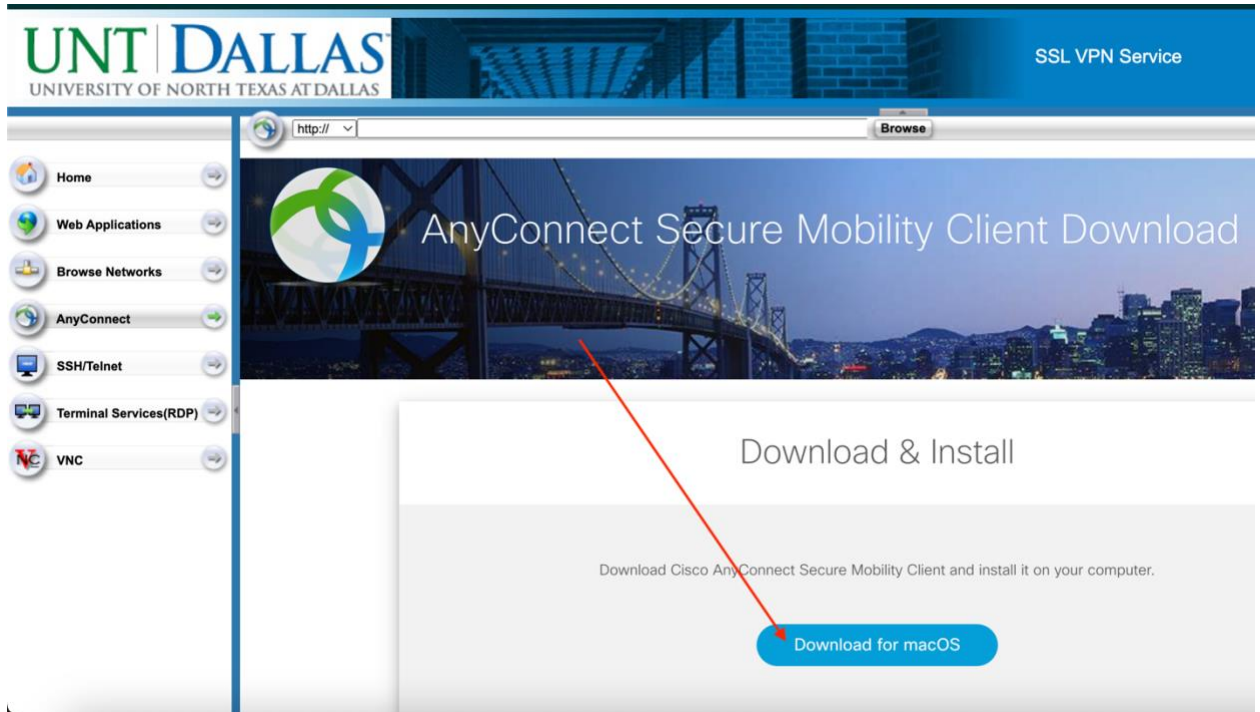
UNT DALLAS
UNIVERSITY OF NORTH TEXAS AT DALLAS

SSL VPN Service

http://
Browse

Home
Web Applications
Browse Networks
AnyConnect
SSH/Telnet
Terminal Services(RDP)
VNC

AnyConnect Secure Mobility Client Download

Download & Install

Download Cisco AnyConnect Secure Mobility Client and install it on your computer.

Download for macOS